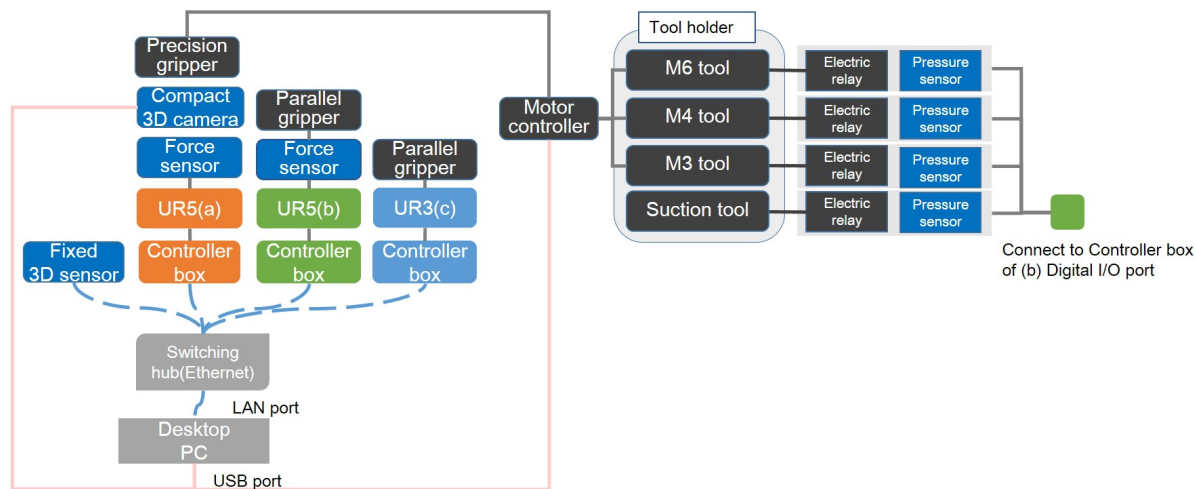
Precision gripper

Compact 3D camera

Parallel gripper

Force sensor

Force sensor

Parallel gripper

UR5(a)

UR5(b)

UR3(c)

Fixed 3D sensor

Controller box

Controller box

Controller box

Switching hub(Ethernet)

LAN port

Desktop PC

USB port

Motor controller

Tool holder

M6 tool

M4 tool

M3 tool

Suction tool

Electric relay

Electric relay

Electric relay

Electric relay

Pressure sensor

Pressure sensor

Pressure sensor

Pressure sensor

Connect to Controller box of (b) Digital I/O port